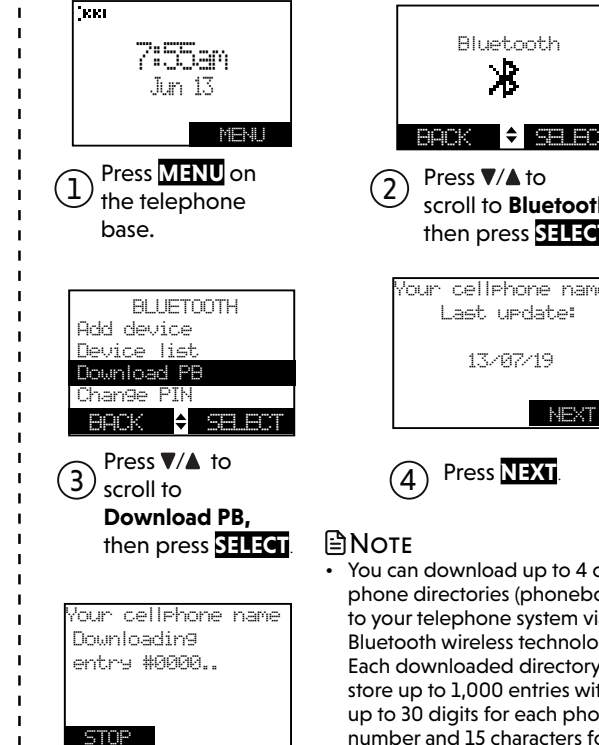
7:55am
Jun 13
MENU

① Press MENU on the telephone base.

Bluetooth
BACK ⬍ SELEC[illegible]

② Press ▼/▲ to scroll to Bluetoot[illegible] then press SELECT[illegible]

BLUETOOTH
Add device
Device list
Download PB
Change PIN
BACK ⬍ SELECT

③ Press ▼/▲ to scroll to Download PB, then press SELECT.

Your cellphone nam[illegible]
Last update:
13/07/19
NEXT

④ Press NEXT.

Your cellphone name
Downloading
entry #0000..
STOP

NOTE
• You can download up to 4 c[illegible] phone directories (phonebo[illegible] to your telephone system vi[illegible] Bluetooth wireless technolo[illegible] Each downloaded directory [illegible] store up to 1,000 entries wit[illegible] up to 30 digits for each pho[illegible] number and 15 characters fo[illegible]